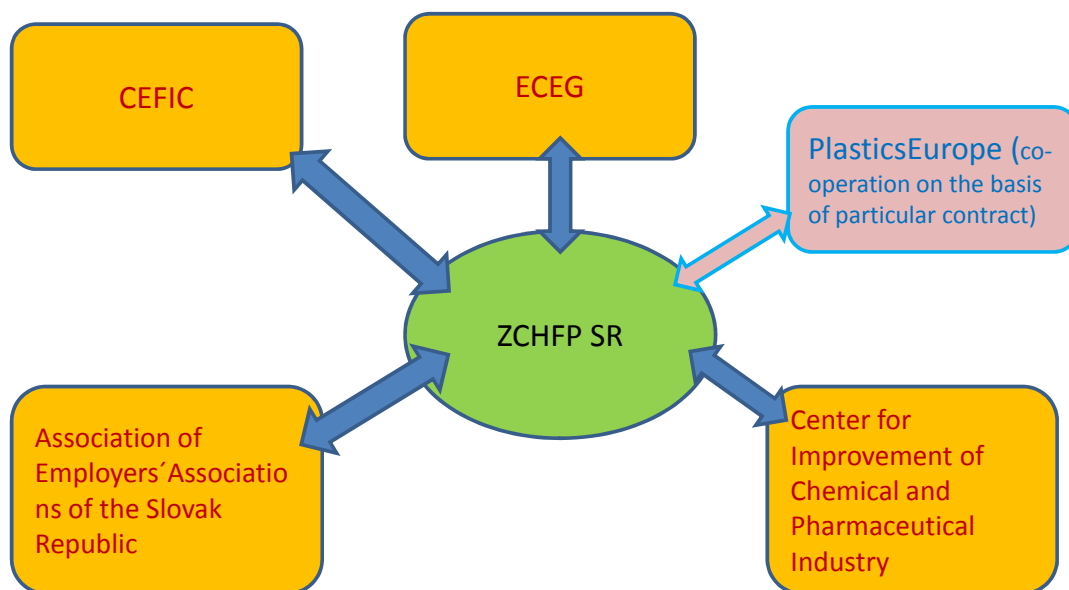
CEFIC

ECEG

PlasticsEurope (cooperation on the basis of particular contract)

ZCHFP SR

Association of Employers´Associations of the Slovak Republic

Center for Improvement of Chemical and Pharmaceutical Industry